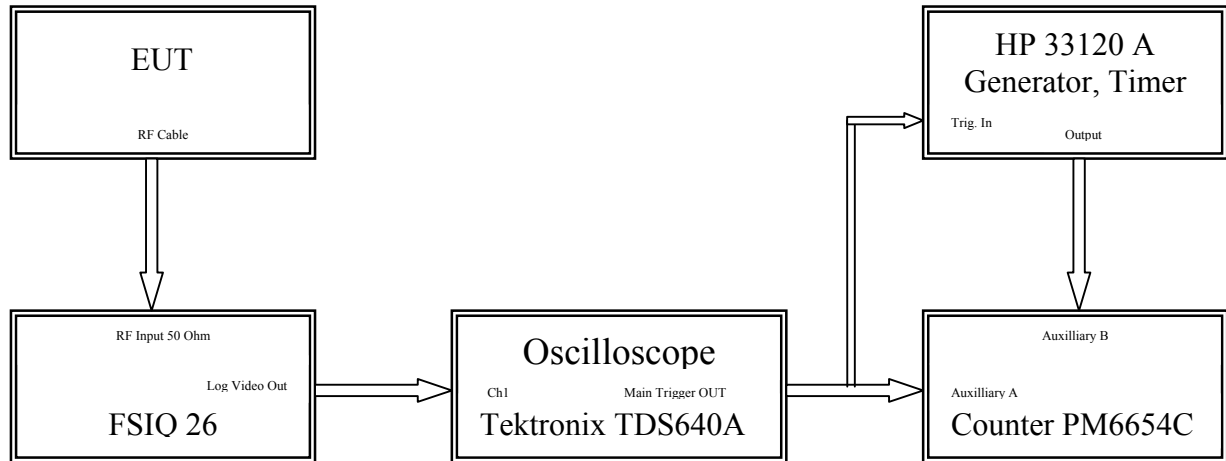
EUT

RF Cable

HP 33120 A
Generator, Timer

Trig. In

Output

RF Input 50 Ohm

Log Video Out

FSIQ 26

Oscilloscope

Ch1

Main Trigger OUT

Tektronix TDS640A

Auxilliary B

Auxilliary A

Counter PM6654C